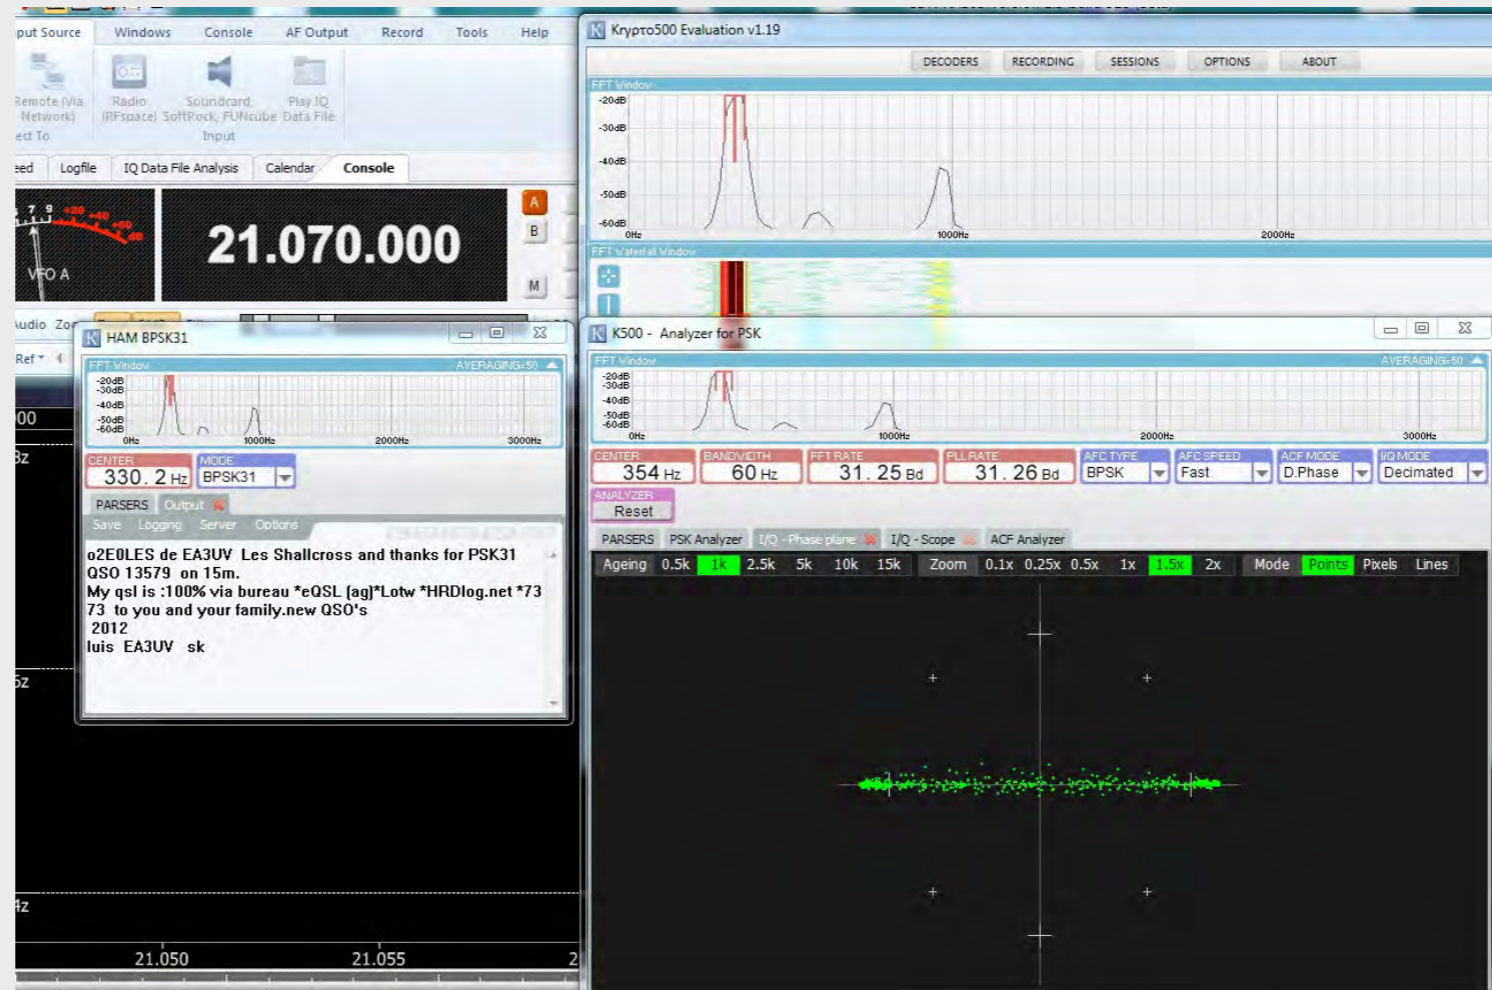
put Source Windows Console AF Output Record Tools Help

Remote (Via Network) Radio (RFspace) Soundcard, SoftRock, FUNcube Play IQ Data File
ect To Input

eed Logfile IQ Data File Analysis Calendar Console

VFO A

21.070.000

A
B
M

Audio Zo

Ref

00
3z
5z
4z

21.050 21.055 2

Krypto500 Evaluation v1.19

DECODERS RECORDING SESSIONS OPTIONS ABOUT

FFT Window
-20dB
-30dB
-40dB
-50dB
-60dB
0Hz 1000Hz 2000Hz

FFT Waterfall Window

HAM BPSK31

FFT Window AVERAGING:50
-20dB
-30dB
-40dB
-50dB
-60dB
0Hz 1000Hz 2000Hz 3000Hz

CENTER
330. 2 Hz
MODE
BPSK31

PARSERS Output
Save Logging Server Options

o2E0LES de EA3UV Les Shallcross and thanks for PSK31 QSO 13579 on 15m.
My qsl is :100% via bureau *eQSL [ag]*Lotw *HRDlog.net *73 73 to you and your family.new QSO's
2012
luis EA3UV sk

K500 - Analyzer for PSK

FFT Window AVERAGING:50
-20dB
-30dB
-40dB
-50dB
-60dB
0Hz 1000Hz 2000Hz 3000Hz

| CENTER | BANDWIDTH | FFT RATE | PLL RATE | AFC TYPE | AFC SPEED | ACF MODE | I/Q MODE |
|---|---|---|---|---|---|---|---|
| 354 Hz | 60 Hz | 31. 25 Bd | 31. 26 Bd | BPSK | Fast | D.Phase | Decimated |

ANALYZER
Reset

PARSERS PSK Analyzer I/Q - Phase plane I/Q - Scope ACF Analyzer

Ageing 0.5k 1k 2.5k 5k 10k 15k Zoom 0.1x 0.25x 0.5x 1x 1.5x 2x Mode Points Pixels Lines